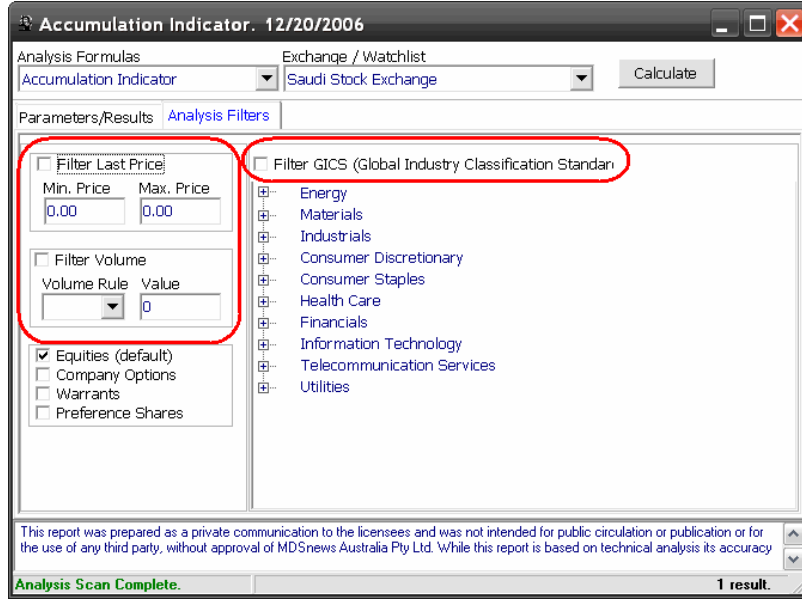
Accumulation Indicator. 12/20/2006

Analysis Formulas
Accumulation Indicator

Exchange / Watchlist
Saudi Stock Exchange

Calculate

Parameters/Results
Analysis Filters

Filter Last Price
Min. Price
Max. Price
0.00
0.00

Filter Volume
Volume Rule
Value
0

Equities (default)
Company Options
Warrants
Preference Shares

Filter GICS (Global Industry Classification Standar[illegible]

Energy
Materials
Industrials
Consumer Discretionary
Consumer Staples
Health Care
Financials
Information Technology
Telecommunication Services
Utilities

This report was prepared as a private communication to the licensees and was not intended for public circulation or publication or for the use of any third party, without approval of MDSnews Australia Pty Ltd. While this report is based on technical analysis its accuracy

Analysis Scan Complete.
1 result.